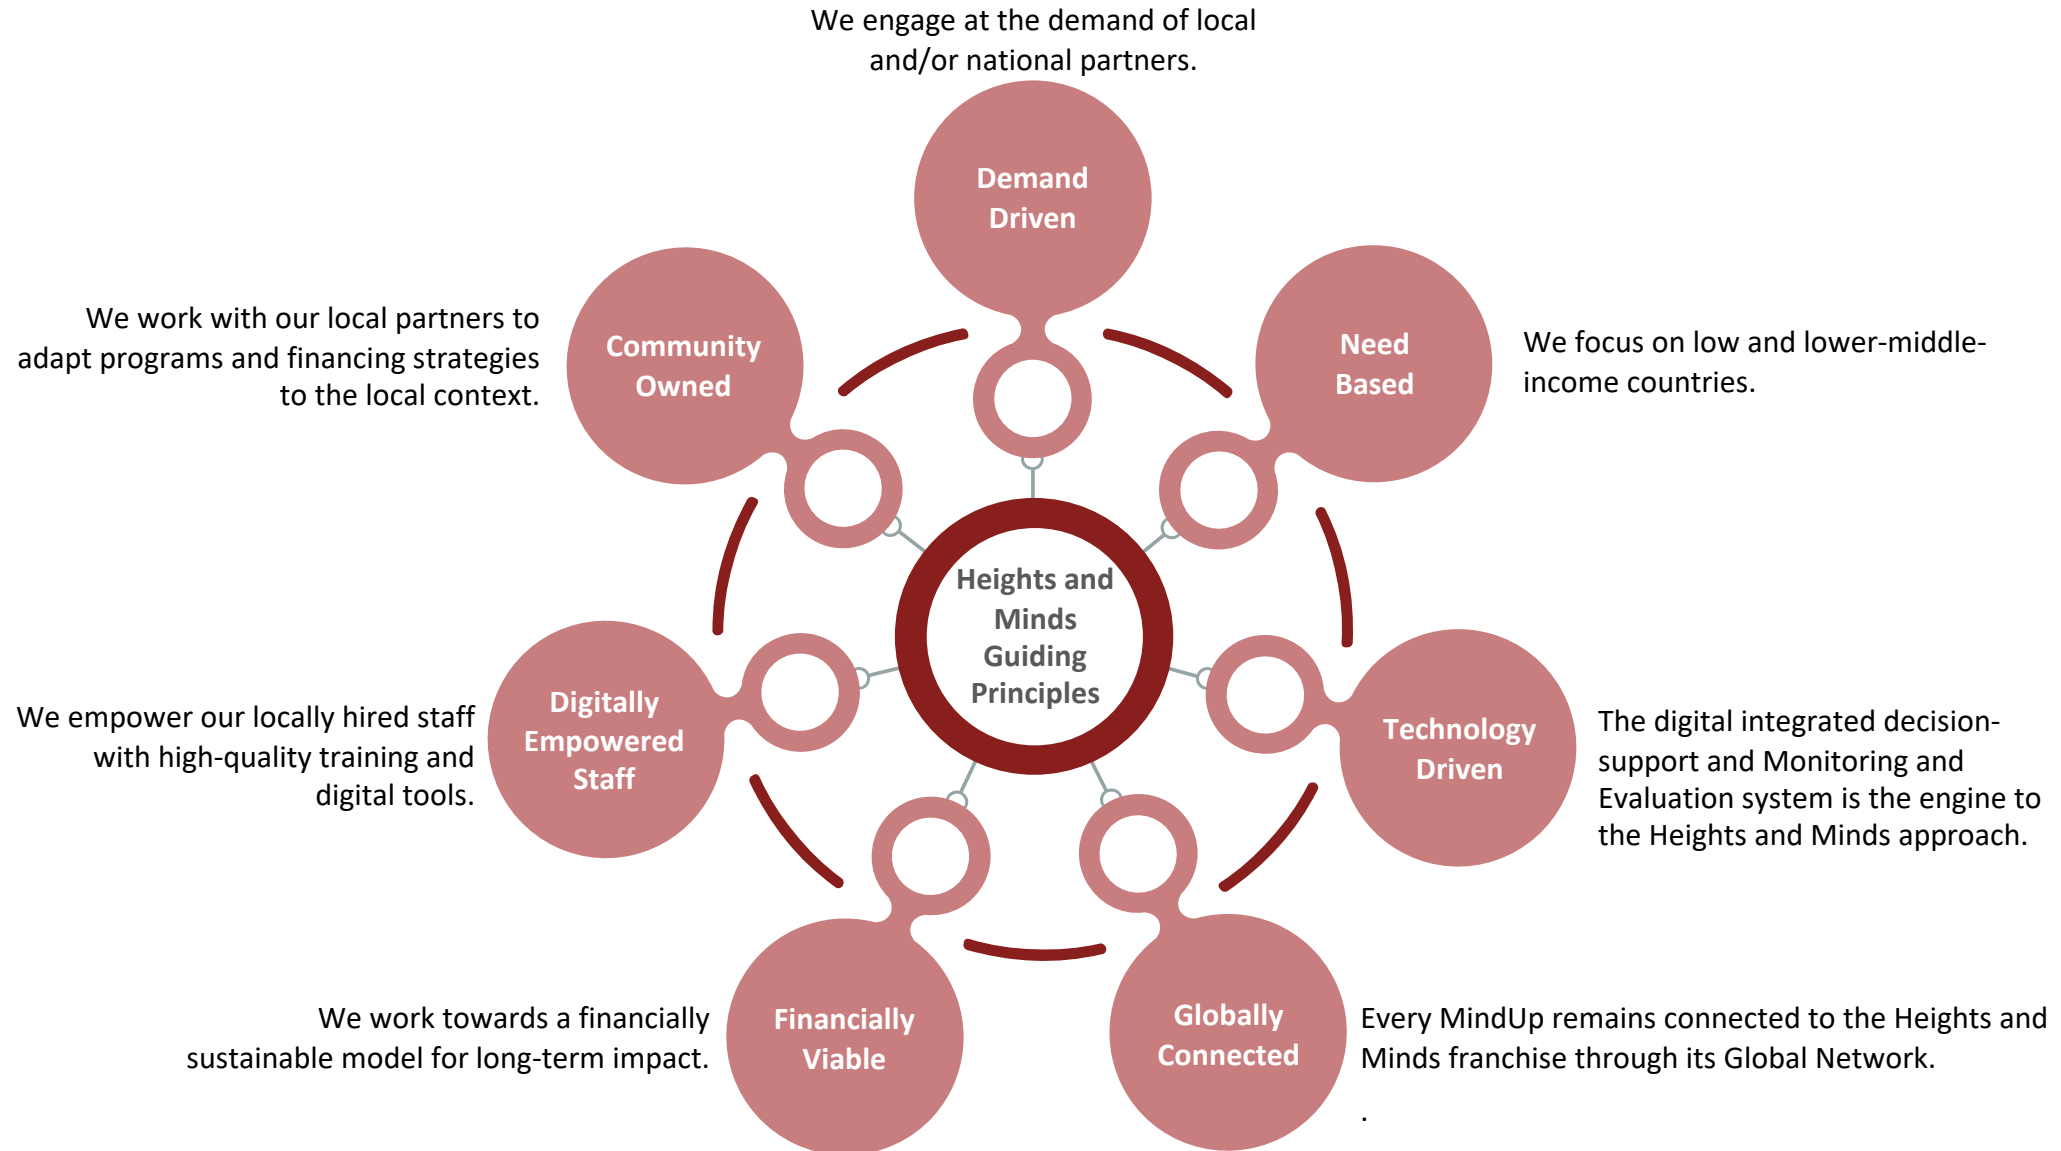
We engage at the demand of local and/or national partners.

Demand Driven

We work with our local partners to adapt programs and financing strategies to the local context.

Community Owned

Need Based

We focus on low and lower-middle-income countries.

Heights and Minds Guiding Principles

We empower our locally hired staff with high-quality training and digital tools.

Digitally Empowered Staff

Technology Driven

The digital integrated decision-support and Monitoring and Evaluation system is the engine to the Heights and Minds approach.

We work towards a financially sustainable model for long-term impact.

Financially Viable

Globally Connected

Every MindUp remains connected to the Heights and Minds franchise through its Global Network.

.